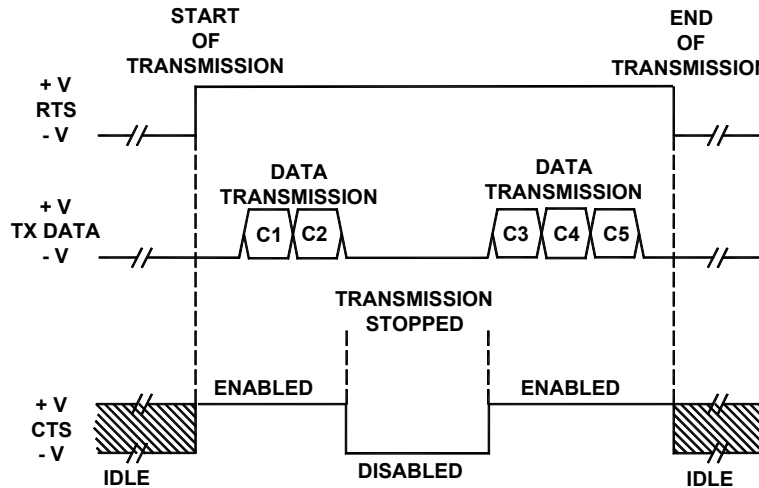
START OF TRANSMISSION

END OF TRANSMISSIO

+ V
RTS
- V

DATA TRANSMISSION

DATA TRANSMISSION

+ V
TX DATA
- V

C1 C2

C3 C4 C5

TRANSMISSION STOPPED

ENABLED

ENABLED

+ V
CTS
- V

IDLE

DISABLED

IDLE